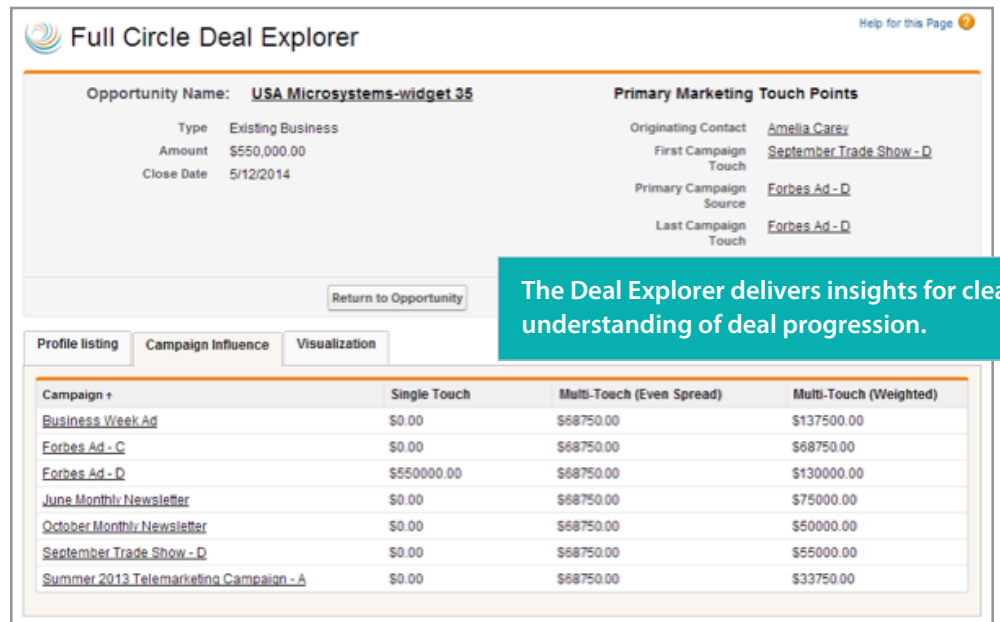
Full Circle Deal Explorer

Help for this Page

Opportunity Name: USA Microsystems-widget 35

Type Existing Business
Amount $550,000.00
Close Date 5/12/2014

Primary Marketing Touch Points

Originating Contact Amelia Carey
First Campaign Touch September Trade Show - D
Primary Campaign Source Forbes Ad - D
Last Campaign Touch Forbes Ad - D

Return to Opportunity

The Deal Explorer delivers insights for clea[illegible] understanding of deal progression.

Profile listing | Campaign Influence | Visualization

| Campaign ↑ | Single Touch | Multi-Touch (Even Spread) | Multi-Touch (Weighted) |
|---|---|---|---|
| Business Week Ad | \$0.00 | \$68750.00 | \$137500.00 |
| Forbes Ad - C | \$0.00 | \$68750.00 | \$68750.00 |
| Forbes Ad - D | \$550000.00 | \$68750.00 | \$130000.00 |
| June Monthly Newsletter | \$0.00 | \$68750.00 | \$75000.00 |
| October Monthly Newsletter | \$0.00 | \$68750.00 | \$50000.00 |
| September Trade Show - D | \$0.00 | \$68750.00 | \$55000.00 |
| Summer 2013 Telemarketing Campaign - A | \$0.00 | \$68750.00 | \$33750.00 |